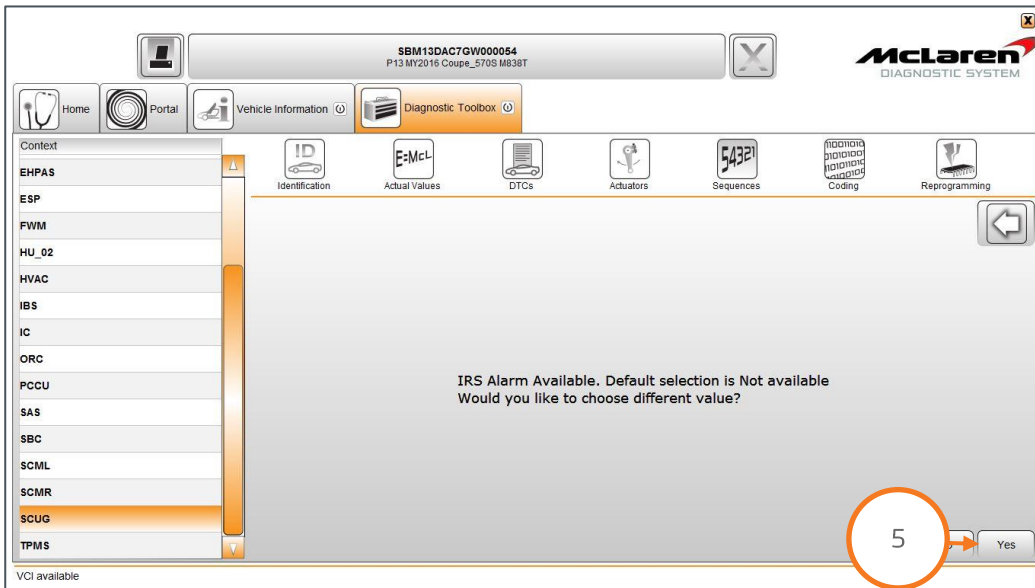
SBM13DAC7GW000054
P13 MY2016 Coupe_570S M838T

McLaren
DIAGNOSTIC SYSTEM

Home
Portal
Vehicle Information
Diagnostic Toolbox

Context
EHPAS
ESP
FWM
HU_02
HVAC
IBS
IC
ORC
PCCU
SAS
SBC
SCML
SCMR
SCUG
TPMS

ID
Identification
E=McL
Actual Values
DTCs
Actuators
54321
Sequences
Coding
Reprogramming

IRS Alarm Available. Default selection is Not available
Would you like to choose different value?

5
Yes

VCI available